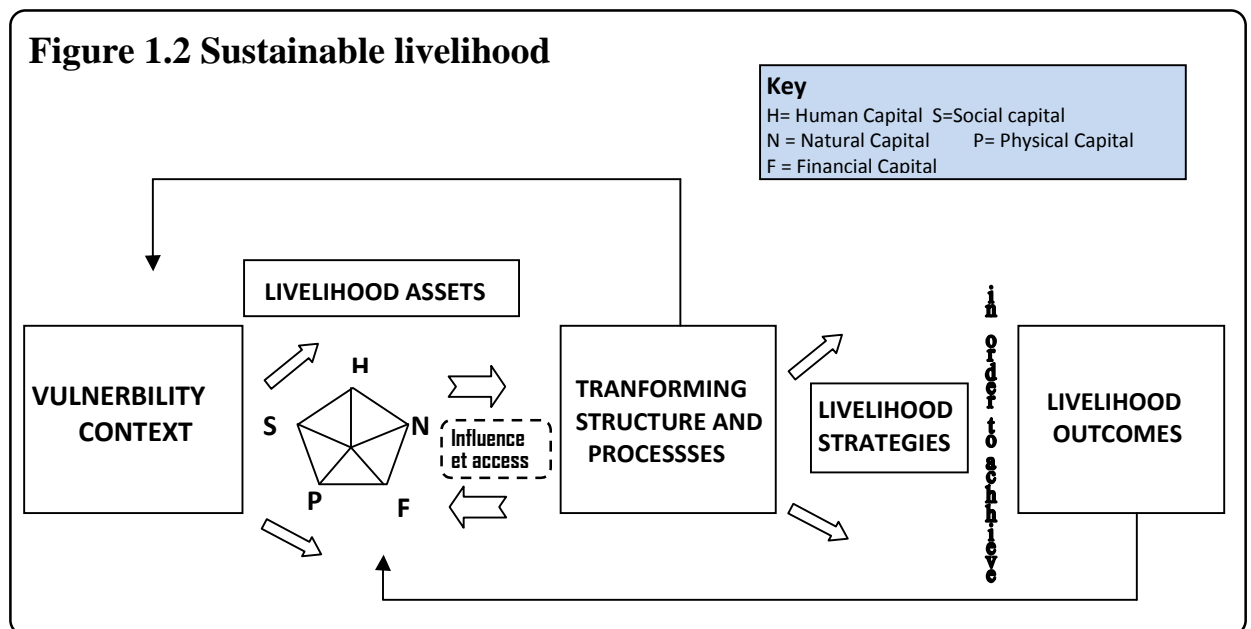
**Figure 1.2 Sustainable livelihood**

**Key**
H= Human Capital S=Social capital
N = Natural Capital P= Physical Capital
F = Financial Capital

LIVELIHOOD ASSETS

VULNERBILITY CONTEXT

H
S
N
P
F

Influence et access

TRANFORMING STRUCTURE AND PROCESSSES

LIVELIHOOD STRATEGIES

in order to achieve

LIVELIHOOD OUTCOMES